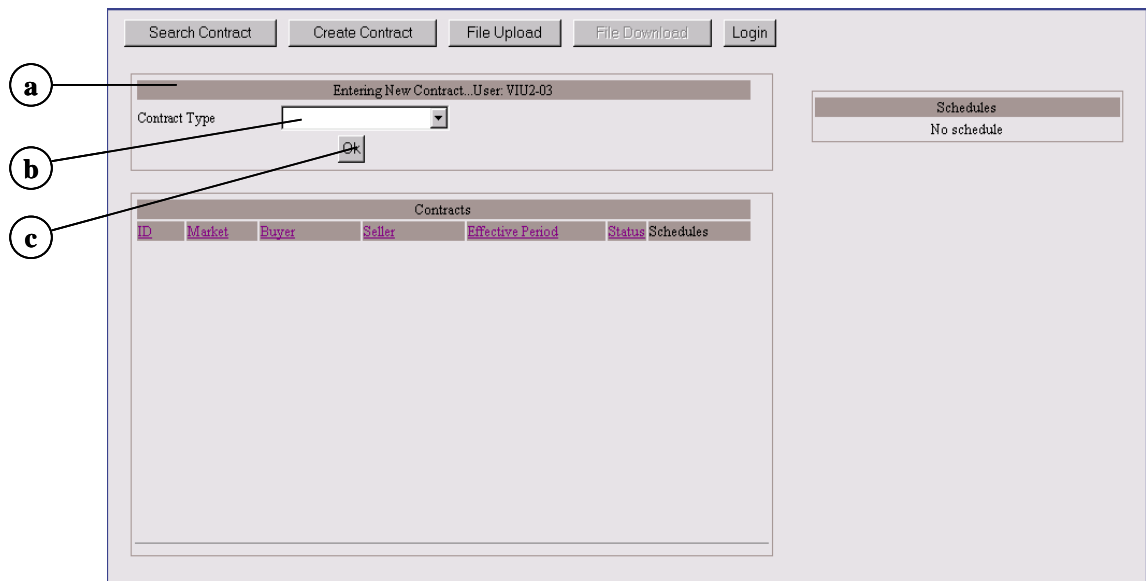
Search Contract Create Contract File Upload File Download Login

a

Entering New Contract...User: VIU2-03

Contract Type

b

Ok

c

Schedules
No schedule

Contracts

| ID | Market | Buyer | Seller | Effective Period | Status | Schedules |
|---|---|---|---|---|---|---|